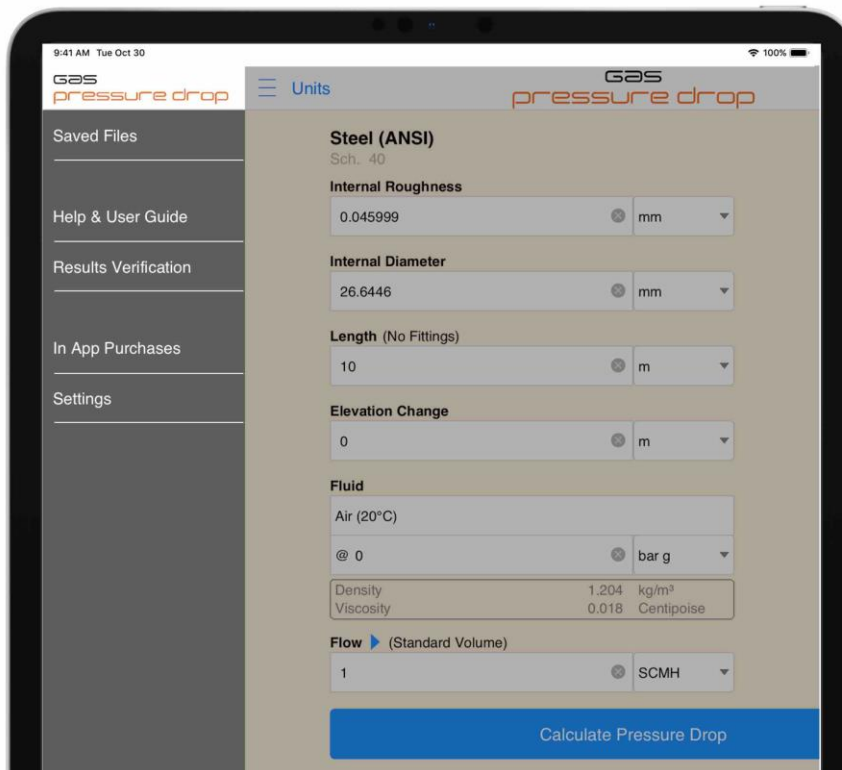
9:41 AM Tue Oct 30

100%

Gas
pressure drop

Saved Files

Help & User Guide

Results Verification

In App Purchases

Settings

Units

Gas
pressure drop

Steel (ANSI)
Sch. 40

Internal Roughness
0.045999
mm

Internal Diameter
26.6446
mm

Length (No Fittings)
10
m

Elevation Change
0
m

Fluid
Air (20°C)
@ 0
bar g

| Density | 1.204 | kg/m³ |
|---|---|---|
| Viscosity | 0.018 | Centipoise |

Flow (Standard Volume)
1
SCMH

Calculate Pressure Drop